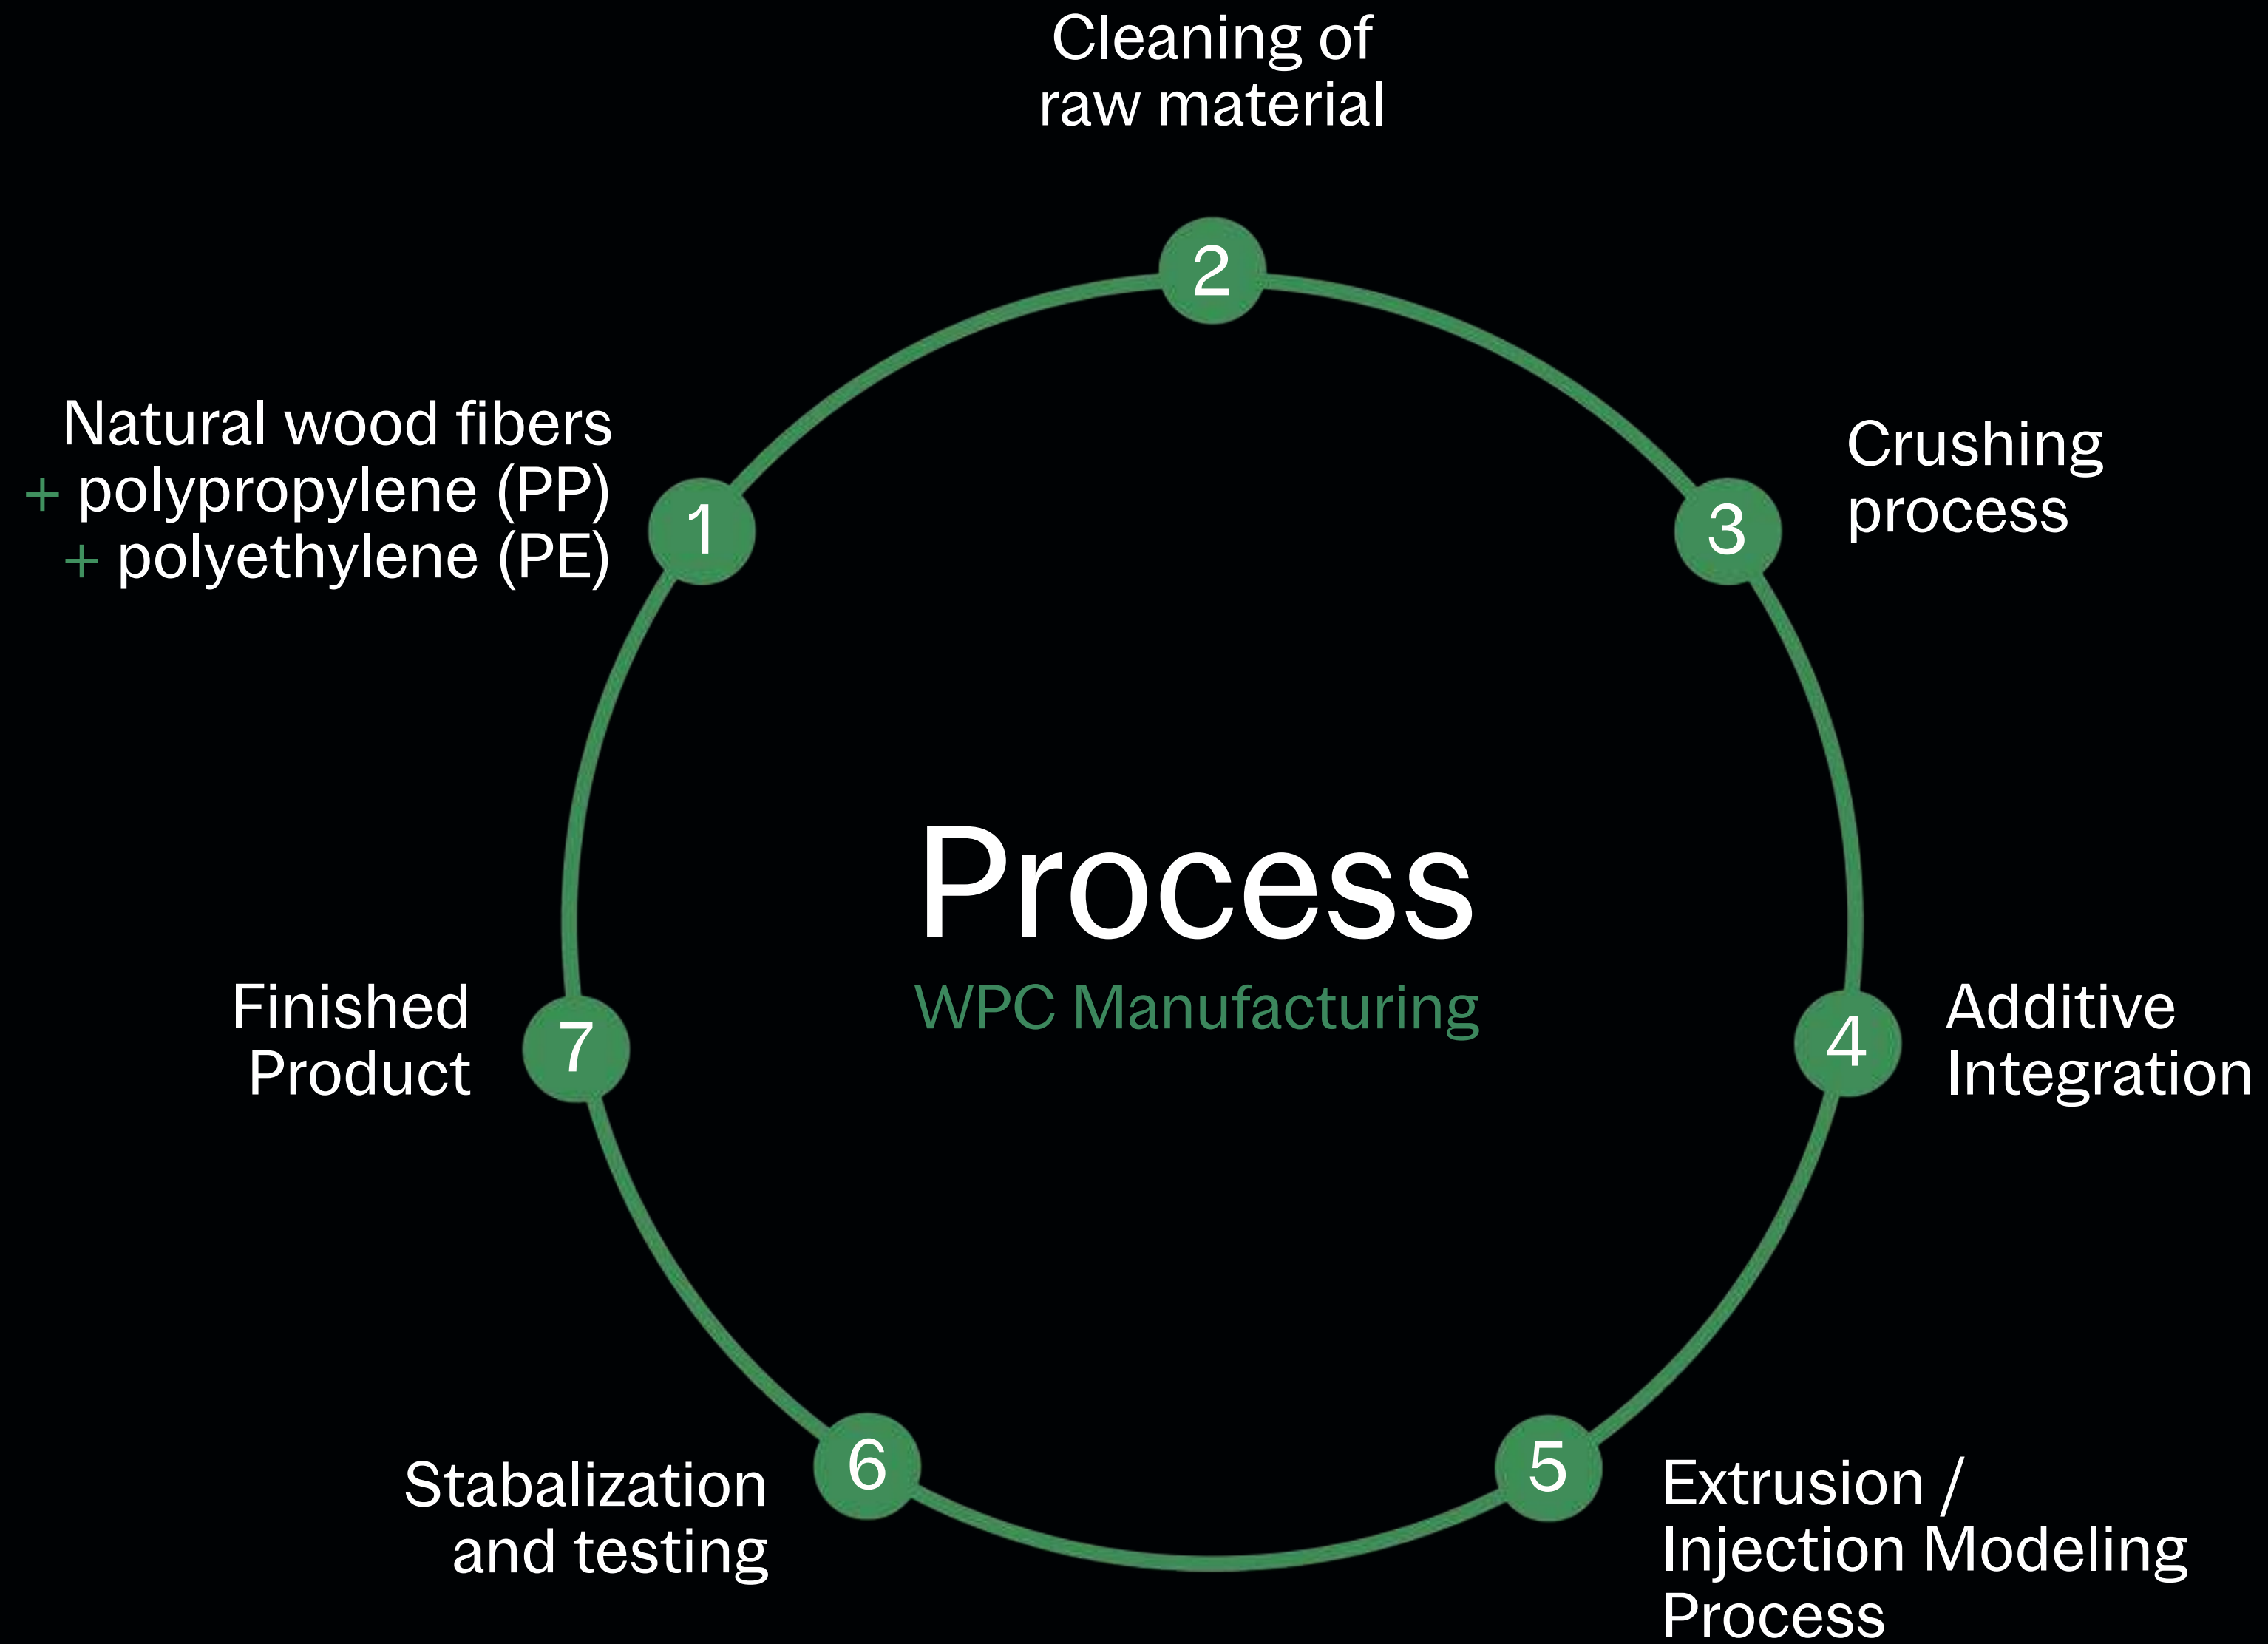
Cleaning of raw material

2

Natural wood fibers
+ polypropylene (PP)
+ polyethylene (PE)

1

Crushing process

3

Process

WPC Manufacturing

Finished Product

7

4

Additive Integration

Stabalization and testing

6

5

Extrusion / Injection Modeling Process